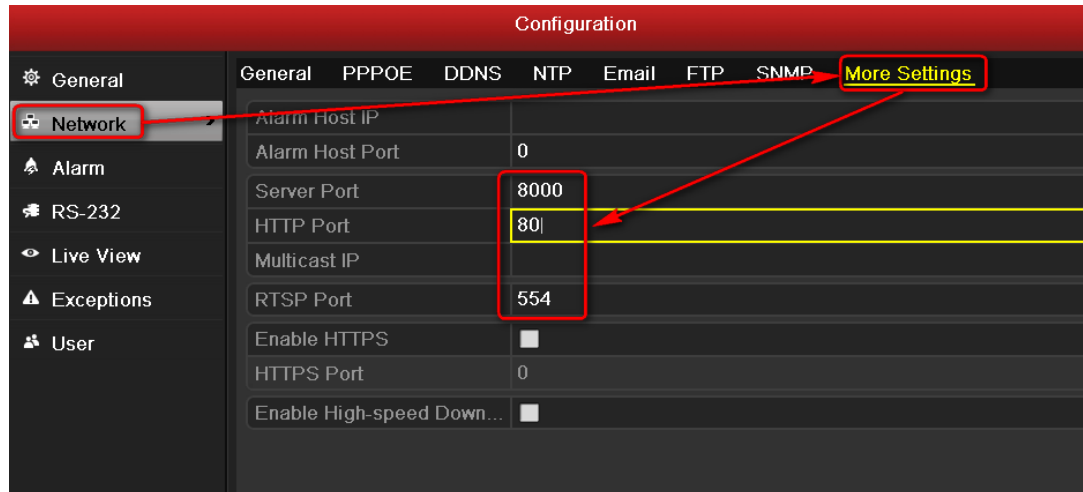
Configuration

General
Network
Alarm
RS-232
Live View
Exceptions
User

General PPPOE DDNS NTP Email FTP SNMP More Settings

| | |
|---|---|
| Alarm Host IP | |
| Alarm Host Port | 0 |
| Server Port | 8000 |
| HTTP Port | 80 |
| Multicast IP | |
| RTSP Port | 554 |
| Enable HTTPS | |
| HTTPS Port | 0 |
| Enable High-speed Down... | |